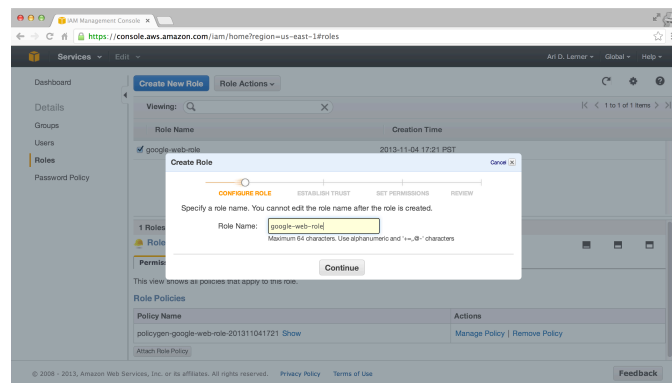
IAM Management Console

https://console.aws.amazon.com/iam/home?region=us-east-1#roles

Services Edit

Ari D. Lerner Global Help

Dashboard

Details

Groups

Users

Roles

Password Policy

Create New Role Role Actions

Viewing:

1 to 1 of 1 Items

Role Name Creation Time

google-web-role 2013-11-04 17:21 PST

Create Role Cancel

CONFIGURE ROLE ESTABLISH TRUST SET PERMISSIONS REVIEW

Specify a role name. You cannot edit the role name after the role is created.

Role Name: google-web-role

Maximum 64 characters. Use alphanumeric and '+=,.@-' characters

Continue

1 Roles

Role

Permis

This view shows all policies that apply to this role.

Role Policies

| Policy Name | Actions |
|---|---|
| policygen-google-web-role-201311041721 Show | Manage Policy \| Remove Policy |

Attach Role Policy

© 2008 - 2013, Amazon Web Services, Inc. or its affiliates. All rights reserved. Privacy Policy Terms of Use

Feedback